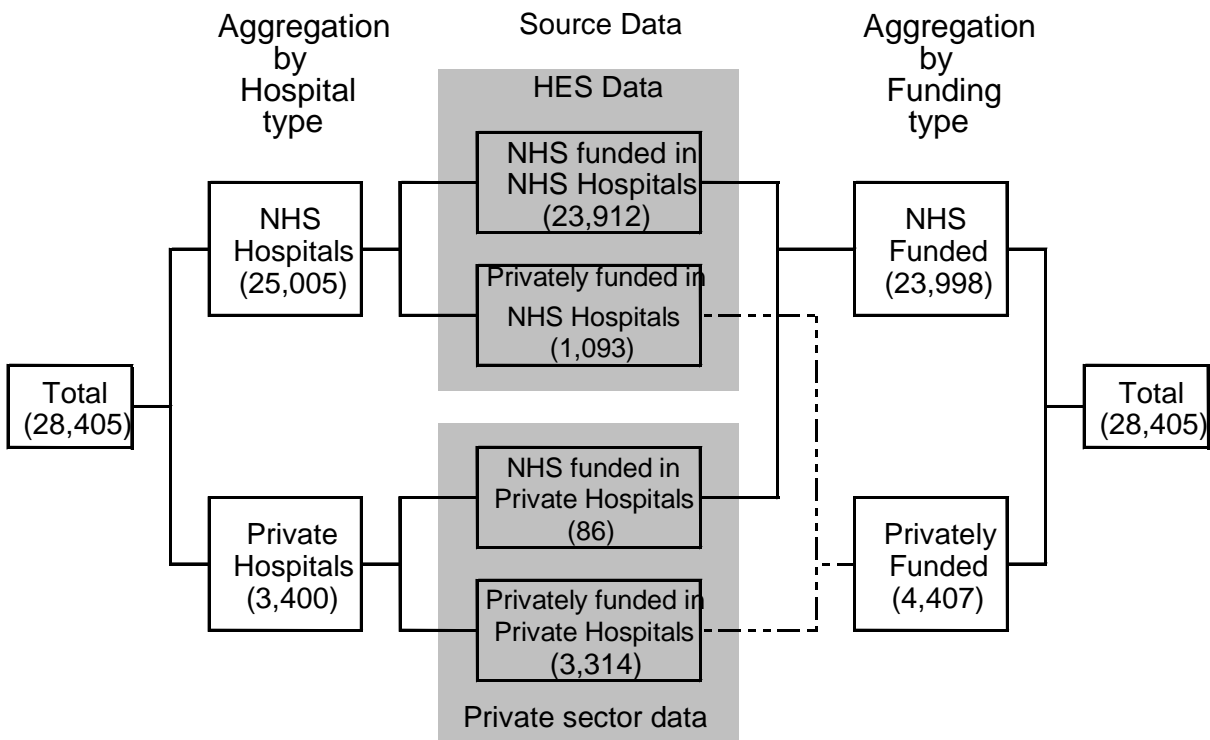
Aggregation by Hospital type

Source Data

Aggregation by Funding type

HES Data

NHS funded in NHS Hospitals (23,912)

Privately funded in NHS Hospitals (1,093)

NHS Hospitals (25,005)

NHS Funded (23,998)

Total (28,405)

Total (28,405)

NHS funded in Private Hospitals (86)

Privately funded in Private Hospitals (3,314)

Private Hospitals (3,400)

Privately Funded (4,407)

Private sector data